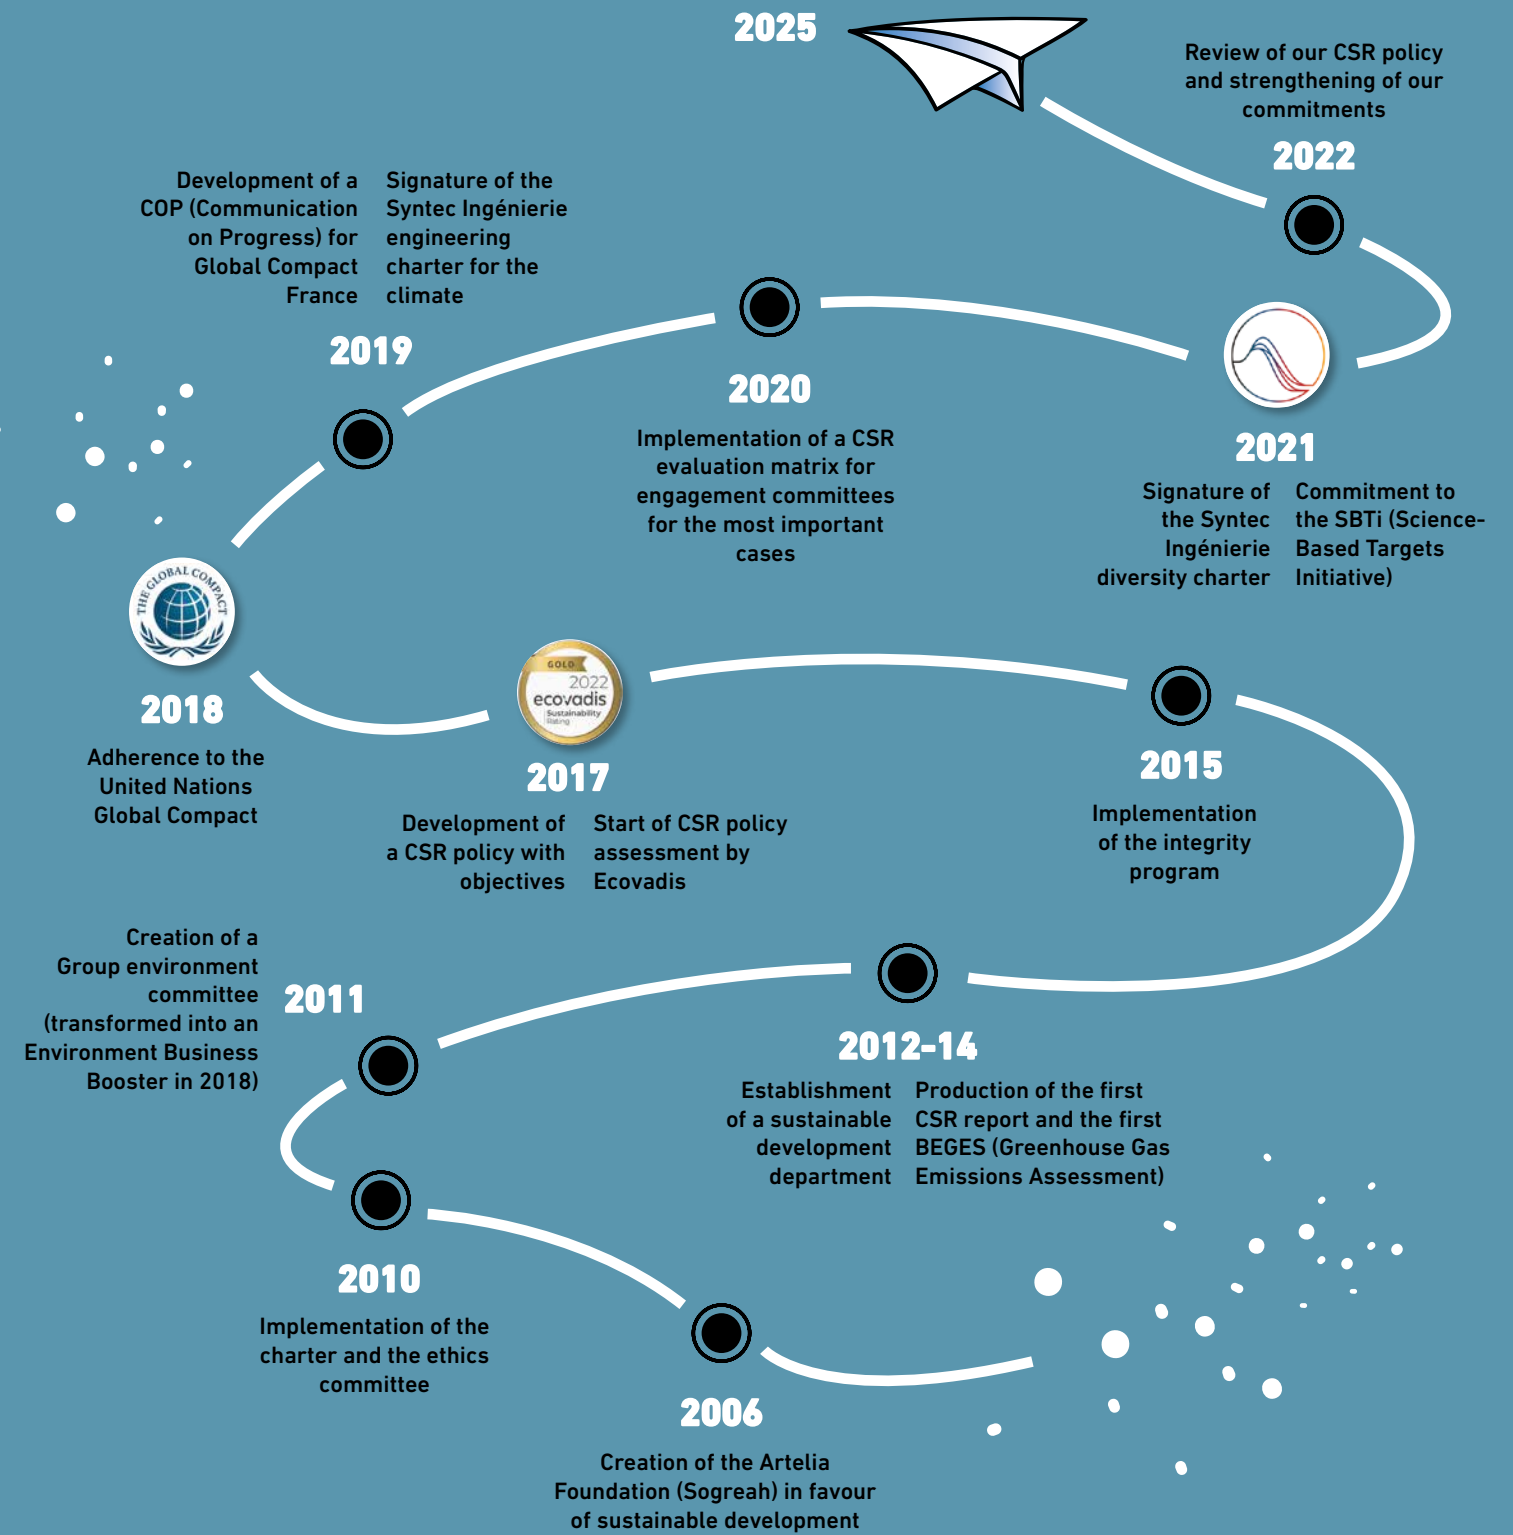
2025

Review of our CSR policy and strengthening of our commitments

2022

Development of a COP (Communication on Progress) for Global Compact France

Signature of the Syntec Ingénierie engineering charter for the climate

2019

2020

Implementation of a CSR evaluation matrix for engagement committees for the most important cases

2021

Signature of the Syntec Ingénierie diversity charter

Commitment to the SBTi (Science-Based Targets Initiative)

THE GLOBAL COMPACT

2018

Adherence to the United Nations Global Compact

GOLD 2022 ecovadis Sustainability Rating

2017

Development of a CSR policy with objectives

Start of CSR policy assessment by Ecovadis

2015

Implementation of the integrity program

Creation of a Group environment committee (transformed into an Environment Business Booster in 2018)

2011

2012-14

Establishment of a sustainable development department

Production of the first CSR report and the first BEGES (Greenhouse Gas Emissions Assessment)

2010

Implementation of the charter and the ethics committee

2006

Creation of the Artelia Foundation (Sogreah) in favour of sustainable development